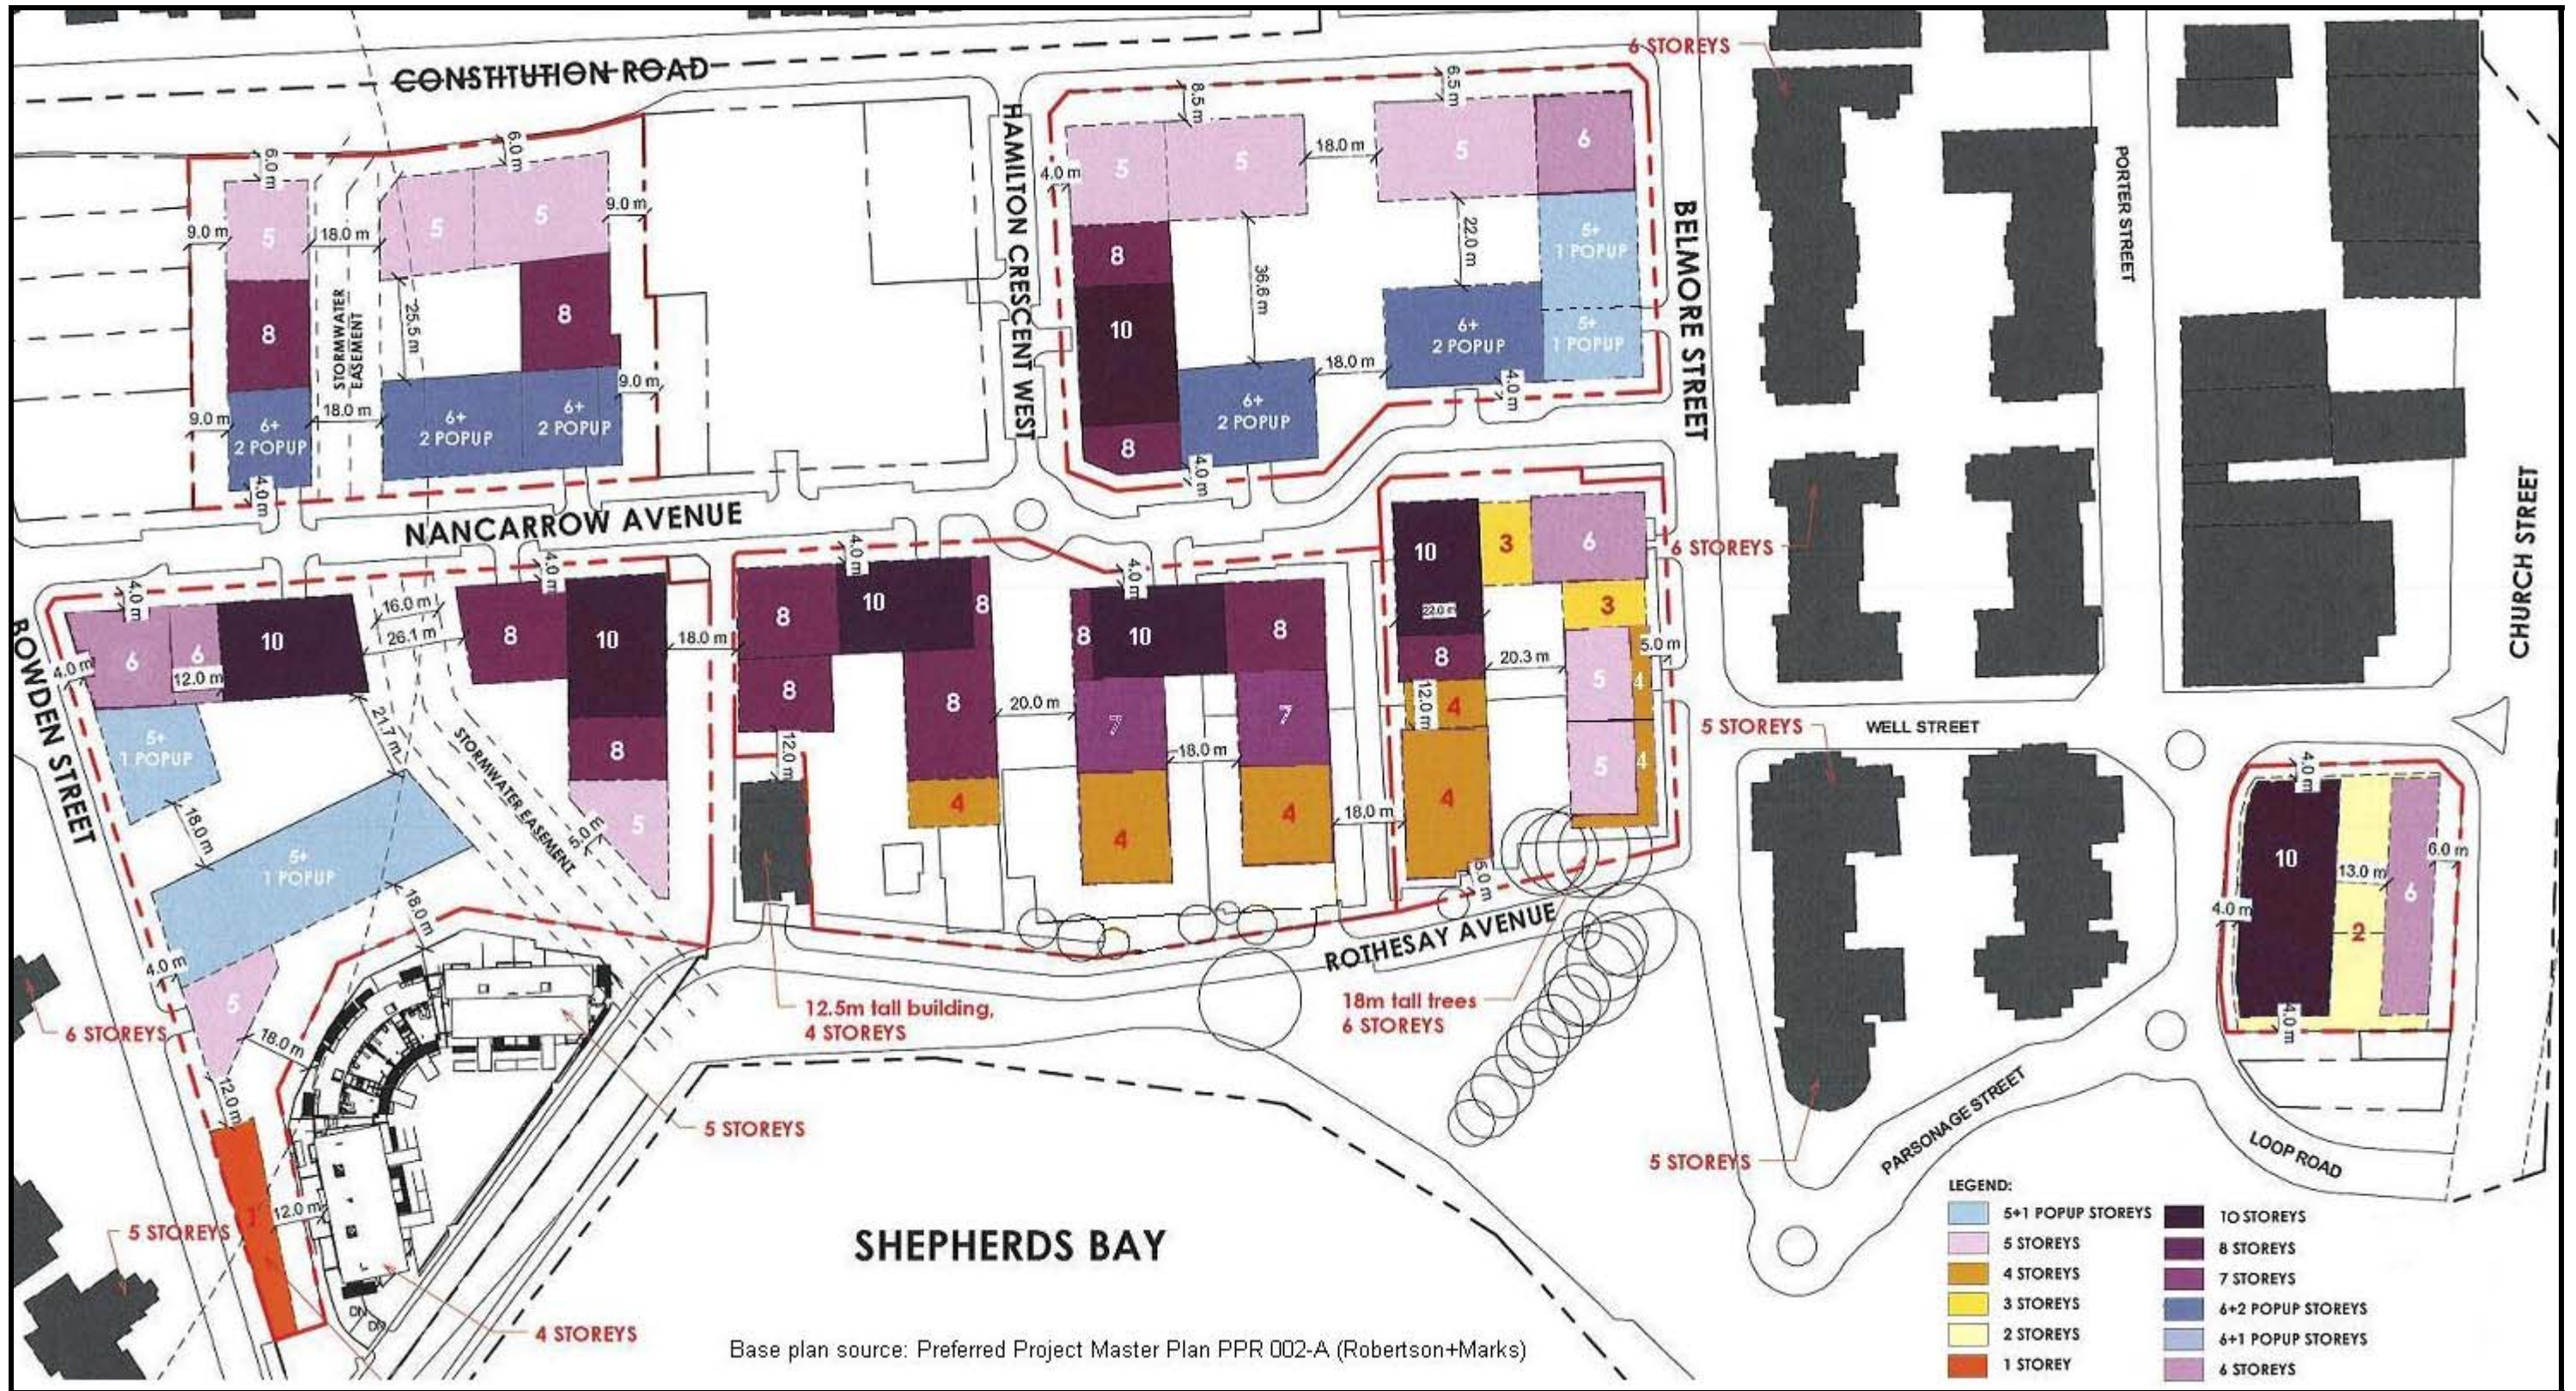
CONSTITUTION ROAD

6 STOREYS

HAMILTON CRESCENT WEST

BELMORE STREET

PORTER STREET

CHURCH STREET

6.0 m
6.0 m
9.0 m
5
18.0 m
5
5
9.0 m
STORMWATER EASEMENT
25.5 m
8
8
8
9.0 m
6+ 2 POPUP
18.0 m
6+ 2 POPUP
6+ 2 POPUP
9.0 m
4.0 m

8.5 m
6.5 m
4.0 m
5
5
18.0 m
5
6
22.0 m
5+ 1 POPUP
8
36.8 m
10
6+ 2 POPUP
5+ 1 POPUP
18.0 m
6+ 2 POPUP
4.0 m
8
4.0 m

NANCARROW AVENUE

4.0 m
4.0 m
4.0 m
4.0 m
10
3
6
6 STOREYS
16.0 m
26.1 m
8
10
18.0 m
8
10
8
8
10
8
22.0 m
3
6
6
10
8
20.3 m
5.0 m
4.0 m
12.0 m
8
8
20.0 m
7
7
12.0 m
4
5
4
5 STOREYS
WELL STREET
5+ 1 POPUP
21.7 m
STORMWATER EASEMENT
8
18.0 m
12.0 m
4
4
4
18.0 m
4
5
4
18.0 m
5.0 m
5
4
4.0 m
10
13.0 m
6
6.0 m
5.0 m
5+ 1 POPUP
18.0 m
4.0 m
2
ROWDEN STREET
4.0 m
5
6 STOREYS
18.0 m
12.0 m
4.0 m

ROTHESAY AVENUE
12.5m tall building, 4 STOREYS
18m tall trees 6 STOREYS
5 STOREYS
5 STOREYS
PARSONAGE STREET
LOOP ROAD
12.0 m
5 STOREYS
1
SHEPHERDS BAY
4 STOREYS

LEGEND:
5+1 POPUP STOREYS
5 STOREYS
4 STOREYS
3 STOREYS
2 STOREYS
1 STOREY
10 STOREYS
8 STOREYS
7 STOREYS
6+2 POPUP STOREYS
6+1 POPUP STOREYS
6 STOREYS

Base plan source: Preferred Project Master Plan PPR 002-A (Robertson+Marks)